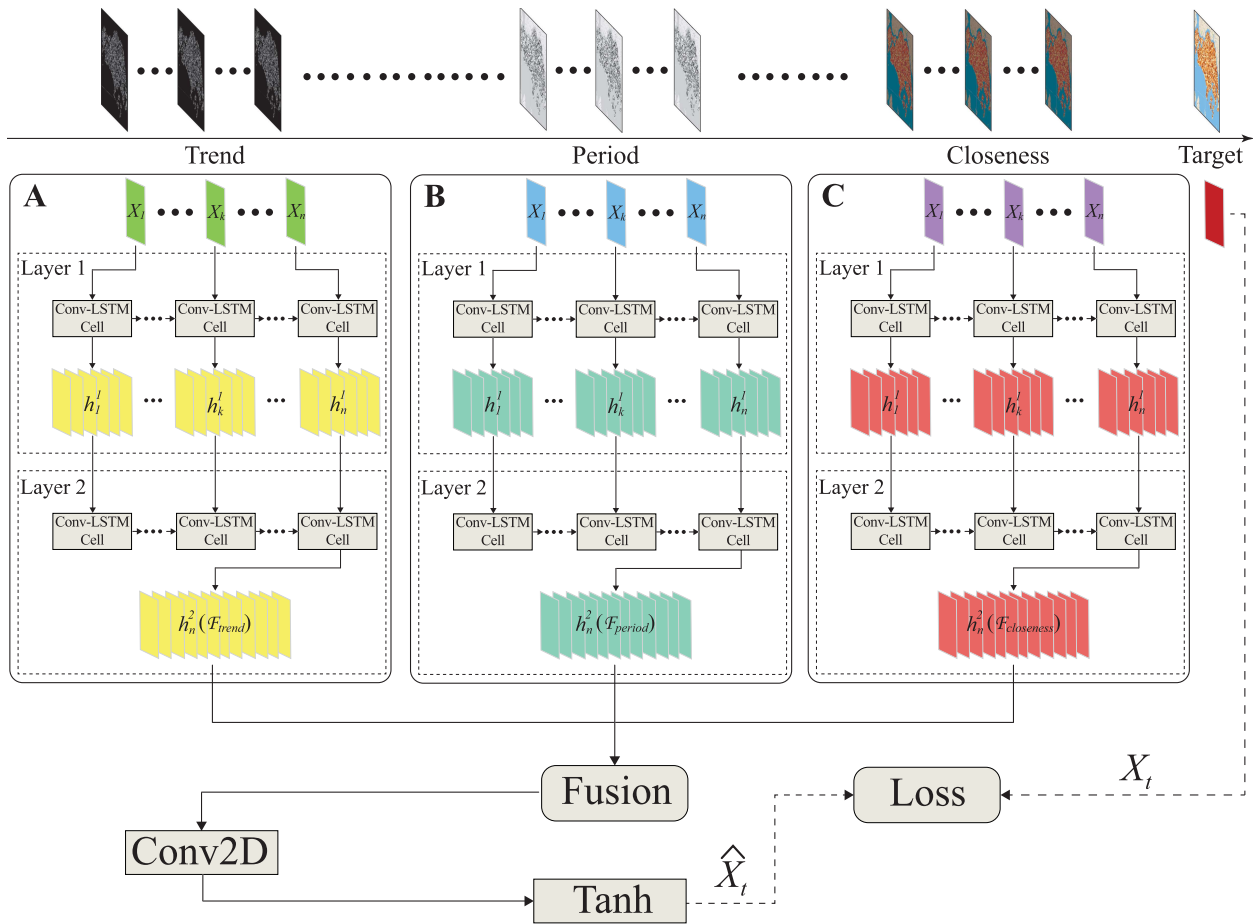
Trend

Period

Closeness

Target

A

$X_1$ $X_k$ $X_n$

Layer 1

Conv-LSTM Cell

Conv-LSTM Cell

Conv-LSTM Cell

$h_1^1$ ... $h_k^1$ ... $h_n^1$

Layer 2

Conv-LSTM Cell

Conv-LSTM Cell

Conv-LSTM Cell

$h_n^2(\mathcal{F}_{trend})$

B

$X_1$ $X_k$ $X_n$

Layer 1

Conv-LSTM Cell

Conv-LSTM Cell

Conv-LSTM Cell

$h_1^1$ ... $h_k^1$ ... $h_n^1$

Layer 2

Conv-LSTM Cell

Conv-LSTM Cell

Conv-LSTM Cell

$h_n^2(\mathcal{F}_{period})$

C

$X_1$ $X_k$ $X_n$

Layer 1

Conv-LSTM Cell

Conv-LSTM Cell

Conv-LSTM Cell

$h_1^1$ ... $h_k^1$ ... $h_n^1$

Layer 2

Conv-LSTM Cell

Conv-LSTM Cell

Conv-LSTM Cell

$h_n^2(\mathcal{F}_{closeness})$

Fusion

Loss

$X_t$

Conv2D

Tanh

$\widehat{X}_t$